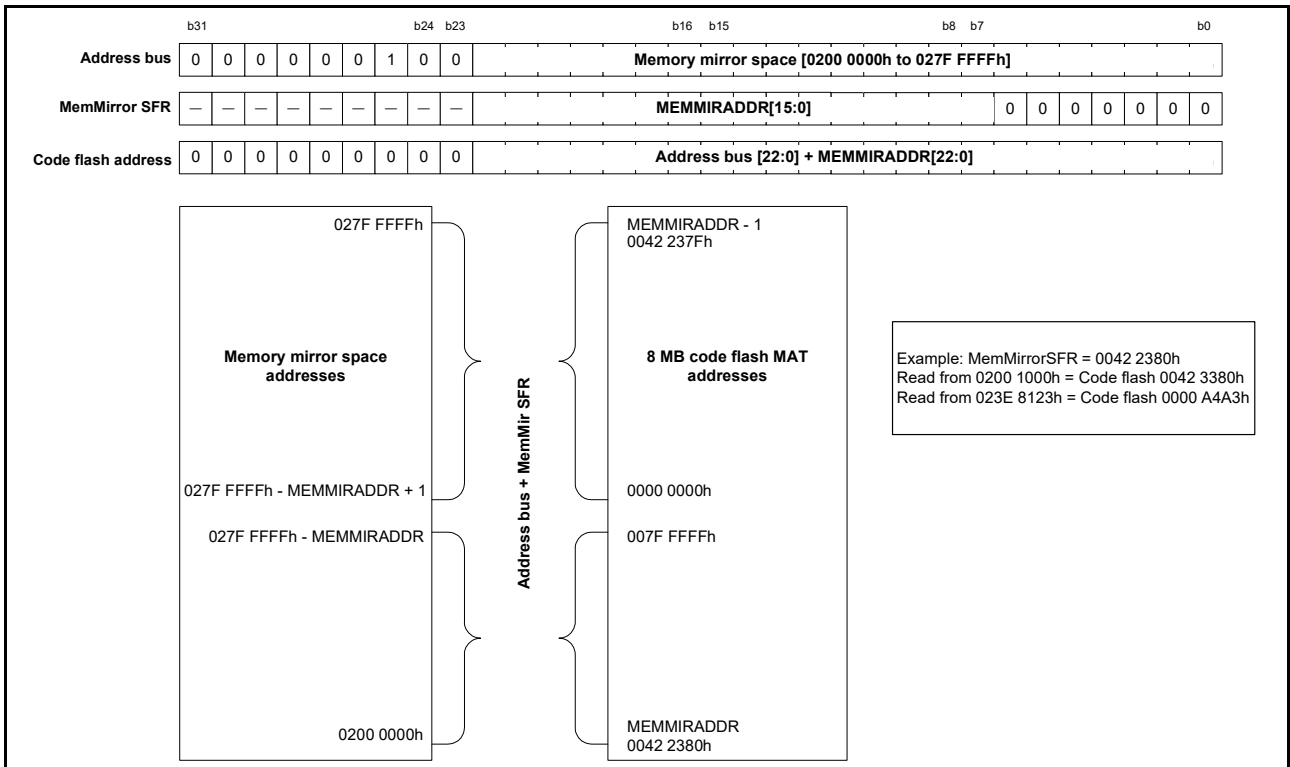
b31 b24 b23 b16 b15 b8 b7 b0

| Address bus | 0 | 0 | 0 | 0 | 0 | 0 | 1 | 0 | 0 | Memory mirror space [0200 0000h to 027F FFFFh] |
|---|---|---|---|---|---|---|---|---|---|---|
| MemMirror SFR | — | — | — | — | — | — | — | — | — | MEMMIRADDR[15:0] 0 0 0 0 0 0 0 0 |
| Code flash address | 0 | 0 | 0 | 0 | 0 | 0 | 0 | 0 | 0 | Address bus [22:0] + MEMMIRADDR[22:0] |

027F FFFFh

Memory mirror space addresses

027F FFFFh - MEMMIRADDR + 1

027F FFFFh - MEMMIRADDR

0200 0000h

Address bus + MemMir SFR

MEMMIRADDR - 1
0042 237Fh

8 MB code flash MAT addresses

0000 0000h

007F FFFFh

MEMMIRADDR
0042 2380h

Example: MemMirrorSFR = 0042 2380h
Read from 0200 1000h = Code flash 0042 3380h
Read from 023E 8123h = Code flash 0000 A4A3h